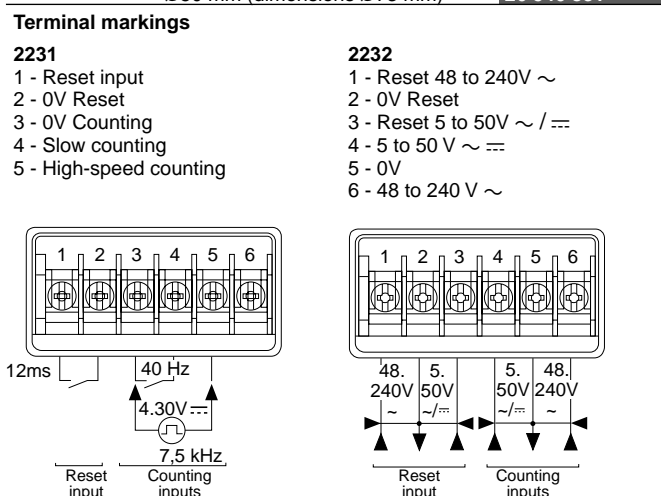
Terminal markings

2231
1 - Reset input
2 - 0V Reset
3 - 0V Counting
4 - Slow counting
5 - High-speed counting

2232
1 - Reset 48 to 240V $\sim$
2 - 0V Reset
3 - Reset 5 to 50V $\sim$ / $\overline{\overline{\phantom{x}}}$
4 - 5 to 50 V $\sim$ $\overline{\overline{\phantom{x}}}$
5 - 0V
6 - 48 to 240 V $\sim$

1 2 3 4 5 6
12ms
40 Hz
4.30V $\overline{\overline{\phantom{x}}}$
7,5 kHz
Reset input
Counting inputs

1 2 3 4 5 6
48. 240V $\sim$
5. 50V $\sim$/$\overline{\overline{\phantom{x}}}$
5. 50V $\sim$/$\overline{\overline{\phantom{x}}}$
48. 240V $\sim$
Reset input
Counting inputs